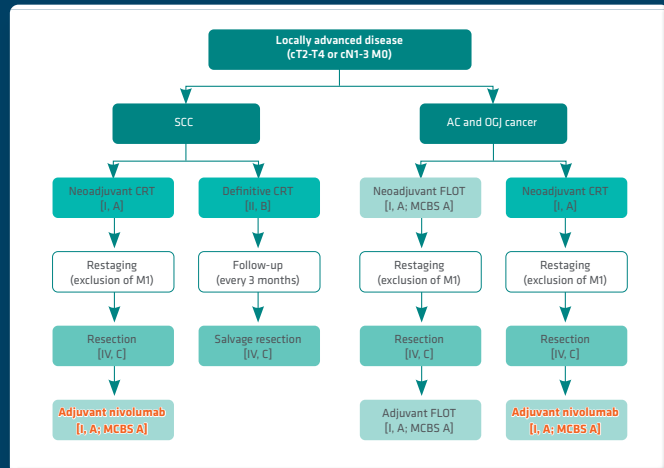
Locally advanced disease
(cT2-T4 or cN1-3 M0)

SCC

AC and OGJ cancer

Neoadjuvant CRT
[I, A]

Definitive CRT
[II, B]

Neoadjuvant FLOT
[I, A; MCBS A]

Neoadjuvant CRT
[I, A]

Restaging
(exclusion of M1)

Follow-up
(every 3 months)

Restaging
(exclusion of M1)

Restaging
(exclusion of M1)

Resection
[IV, C]

Salvage resection
[IV, C]

Resection
[IV, C]

Resection
[IV, C]

Adjuvant nivolumab
[I, A; MCBS A]

Adjuvant FLOT
[I, A; MCBS A]

Adjuvant nivolumab
[I, A; MCBS A]